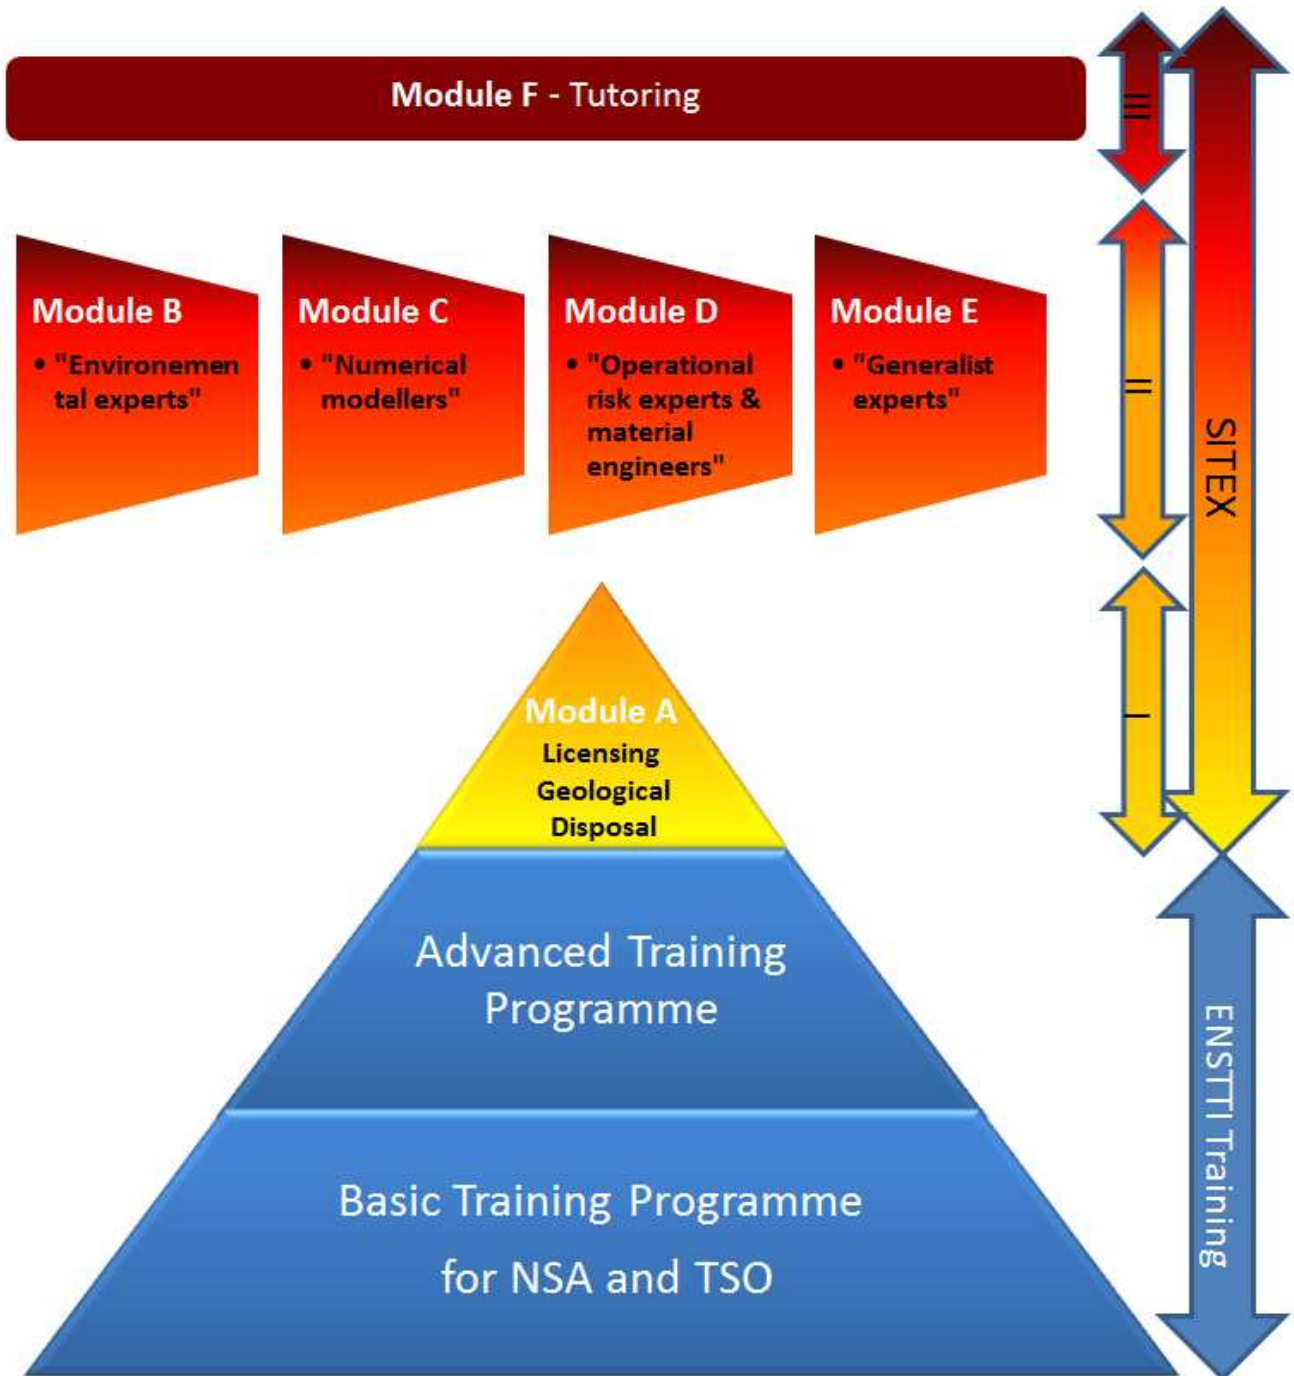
Module F - Tutoring

Module B
• "Environemental experts"

Module C
• "Numerical modellers"

Module D
• "Operational risk experts & material engineers"

Module E
• "Generalist experts"

Module A
Licensing Geological Disposal

Advanced Training Programme

Basic Training Programme for NSA and TSO

III

II

I

SITEX

ENSTTI Training